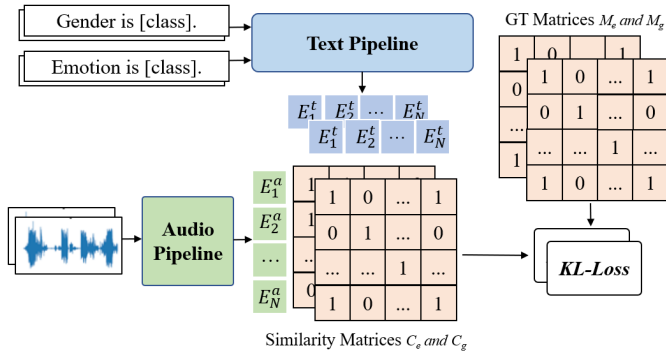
Gender is [class].

Emotion is [class].

Text Pipeline

GT Matrices $M_e$ and $M_g$

| 1 | 0 | ... | 1 |
|---|---|---|---|
| 0 | 1 | ... | 0 |
| ... | ... | 1 | ... |
| 1 | 0 | ... | 1 |

$E_1^t$ $E_2^t$ ... $E_N^t$

$E_1^t$ $E_2^t$ ... $E_N^t$

Audio Pipeline

$E_1^a$ $E_2^a$ ... $E_N^a$

| 1 | 0 | ... | 1 |
|---|---|---|---|
| 0 | 1 | ... | 0 |
| ... | ... | 1 | ... |
| 1 | 0 | ... | 1 |

KL-Loss

Similarity Matrices $C_e$ and $C_g$